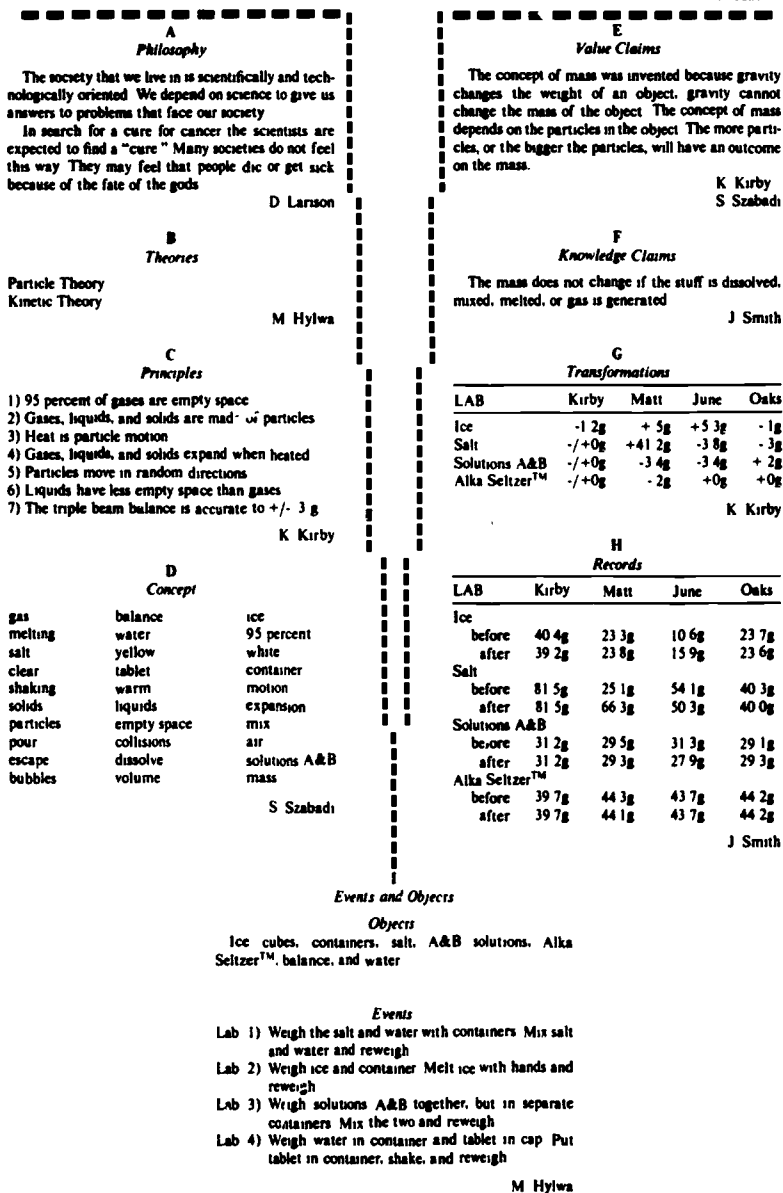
A
*Philosophy*

The society that we live in is scientifically and technologically oriented We depend on science to give us answers to problems that face our society

In search for a cure for cancer the scientists are expected to find a "cure" Many societies do not feel this way They may feel that people die or get sick because of the fate of the gods

D Larson

B
*Theories*

Particle Theory
Kinetic Theory

M Hylwa

C
*Principles*

1) 95 percent of gases are empty space
2) Gases, liquids, and solids are mad- of particles
3) Heat is particle motion
4) Gases, liquids, and solids expand when heated
5) Particles move in random directions
6) Liquids have less empty space than gases
7) The triple beam balance is accurate to +/- 3 g

K Kirby

D
*Concept*

| | | |
|---|---|---|
| gas | balance | ice |
| melting | water | 95 percent |
| salt | yellow | white |
| clear | tablet | container |
| shaking | warm | motion |
| solids | liquids | expansion |
| particles | empty space | mix |
| pour | collisions | air |
| escape | dissolve | solutions A&B |
| bubbles | volume | mass |

S Szabadi

E
*Value Claims*

The concept of mass was invented because gravity changes the weight of an object, gravity cannot change the mass of the object The concept of mass depends on the particles in the object The more particles, or the bigger the particles, will have an outcome on the mass.

K Kirby
S Szabadi

F
*Knowledge Claims*

The mass does not change if the stuff is dissolved, mixed, melted, or gas is generated

J Smith

G
*Transformations*

| LAB | Kirby | Matt | June | Oaks |
|---|---|---|---|---|
| Ice | -1 2g | + 5g | +5 3g | - 1g |
| Salt | -/+0g | +41 2g | -3 8g | - 3g |
| Solutions A&B | -/+0g | -3 4g | -3 4g | + 2g |
| Alka Seltzer™ | -/+0g | - 2g | +0g | +0g |

K Kirby

H
*Records*

| LAB | Kirby | Matt | June | Oaks |
|---|---|---|---|---|
| Ice | | | | |
| before | 40 4g | 23 3g | 10 6g | 23 7g |
| after | 39 2g | 23 8g | 15 9g | 23 6g |
| Salt | | | | |
| before | 81 5g | 25 1g | 54 1g | 40 3g |
| after | 81 5g | 66 3g | 50 3g | 40 0g |
| Solutions A&B | | | | |
| before | 31 2g | 29 5g | 31 3g | 29 1g |
| after | 31 2g | 29 3g | 27 9g | 29 3g |
| Alka Seltzer™ | | | | |
| before | 39 7g | 44 3g | 43 7g | 44 2g |
| after | 39 7g | 44 1g | 43 7g | 44 2g |

J Smith

I
*Events and Objects*

*Objects*
Ice cubes, containers, salt, A&B solutions, Alka Seltzer™, balance, and water

*Events*
Lab 1) Weigh the salt and water with containers Mix salt and water and reweigh
Lab 2) Weigh ice and container Melt ice with hands and reweigh
Lab 3) Weigh solutions A&B together, but in separate containers Mix the two and reweigh
Lab 4) Weigh water in container and tablet in cap Put tablet in container, shake, and reweigh

M Hylwa